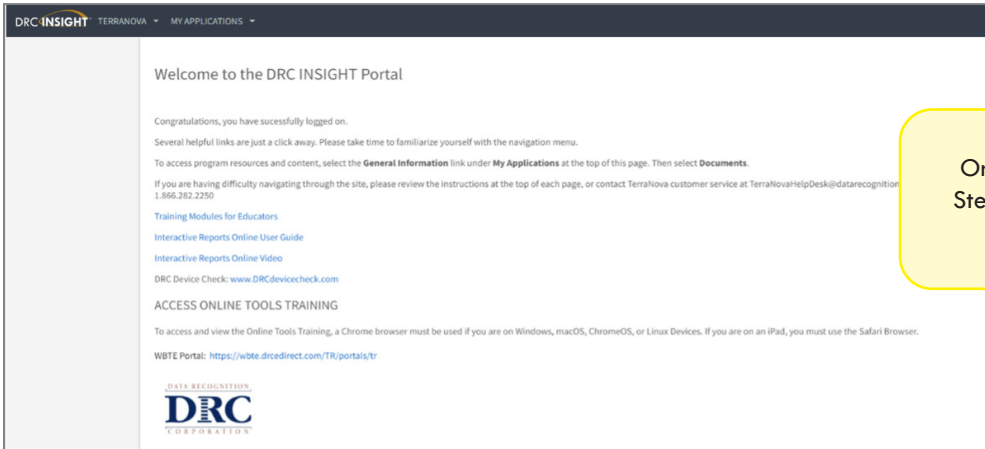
DRC INSIGHT TERRANOVA ▾ MY APPLICATIONS ▾

Welcome to the DRC INSIGHT Portal

Congratulations, you have sucessfully logged on.

Several helpful links are just a click away. Please take time to familiarize yourself with the navigation menu.

To access program resources and content, select the **General Information** link under **My Applications** at the top of this page. Then select **Documents**.

If you are having difficulty navigating through the site, please review the instructions at the top of each page, or contact TerraNova customer service at TerraNovaHelpDesk@datarecognition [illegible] 1.866.282.2250

Training Modules for Educators

Interactive Reports Online User Guide

Interactive Reports Online Video

DRC Device Check: www.DRCdevicecheck.com

ACCESS ONLINE TOOLS TRAINING

To access and view the Online Tools Training, a Chrome browser must be used if you are on Windows, macOS, ChromeOS, or Linux Devices. If you are on an iPad, you must use the Safari Browser.

WBTE Portal: https://wbte.drcedirect.com/TR/portals/tr

DATA RECOGNITION
DRC
CORPORATION

O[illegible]
Ste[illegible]